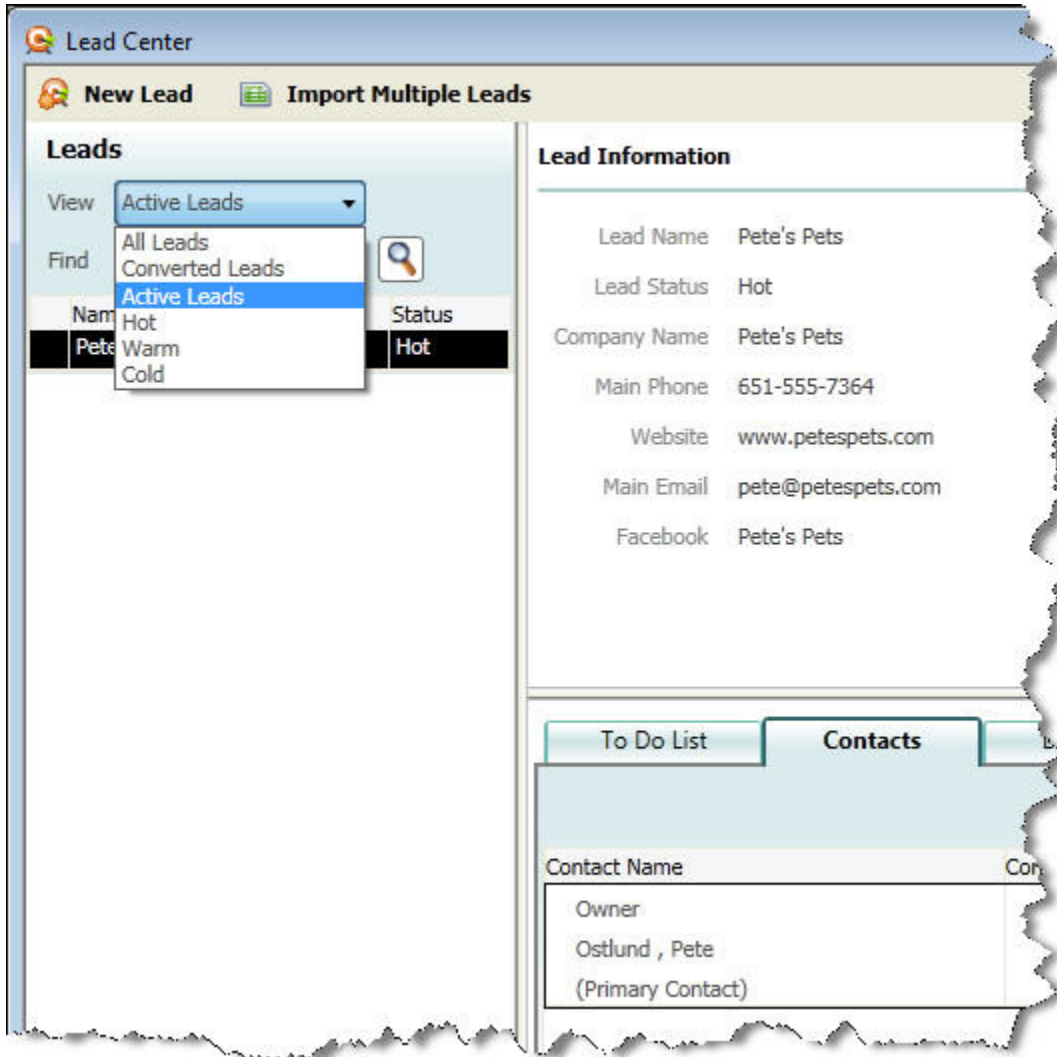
Lead Center

New Lead Import Multiple Leads

Leads

View Active Leads

All Leads
Converted Leads
Active Leads
Hot
Warm
Cold

Find

Nam Status
Pete Hot

Lead Information

Lead Name Pete's Pets
Lead Status Hot
Company Name Pete's Pets
Main Phone 651-555-7364
Website www.petespets.com
Main Email pete@petespets.com
Facebook Pete's Pets

To Do List Contacts L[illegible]

Contact Name Co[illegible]

Owner
Ostlund , Pete
(Primary Contact)